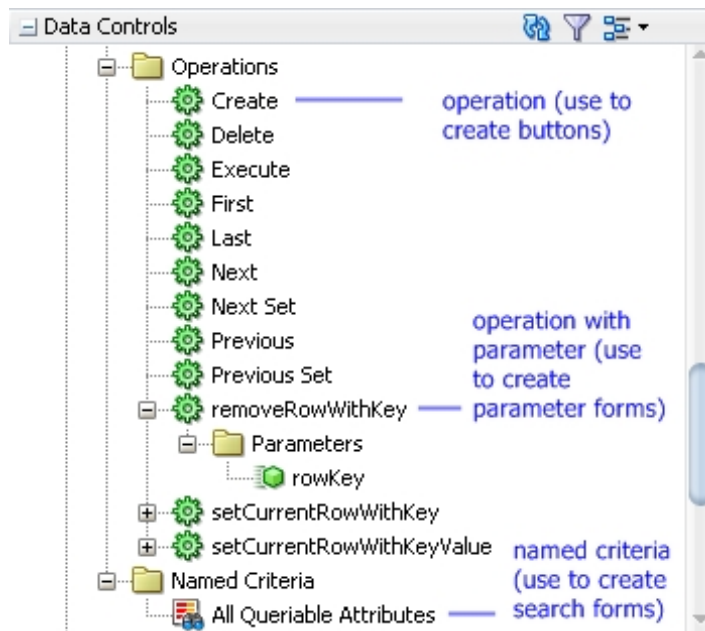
Data Controls

Operations
Create
Delete
Execute
First
Last
Next
Next Set
Previous
Previous Set
removeRowWithKey
Parameters
rowKey
setCurrentRowWithKey
setCurrentRowWithKeyValue
Named Criteria
All Queriable Attributes

operation (use to create buttons)

operation with parameter (use to create parameter forms)

named criteria (use to create search forms)